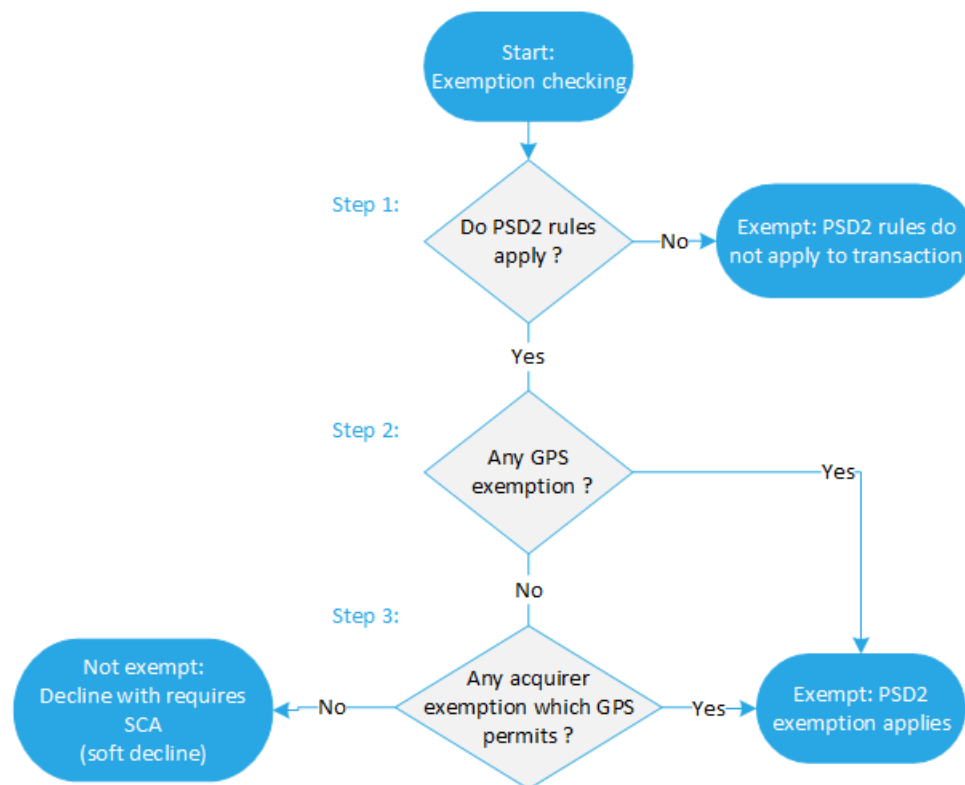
Start:
Exemption checking

Step 1:

Do PSD2 rules apply ?

No

Exempt: PSD2 rules do not apply to transaction

Yes

Step 2:

Any GPS exemption ?

Yes

No

Step 3:

Not exempt:
Decline with requires SCA
(soft decline)

No

Any acquirer exemption which GPS permits ?

Yes

Exempt: PSD2 exemption applies